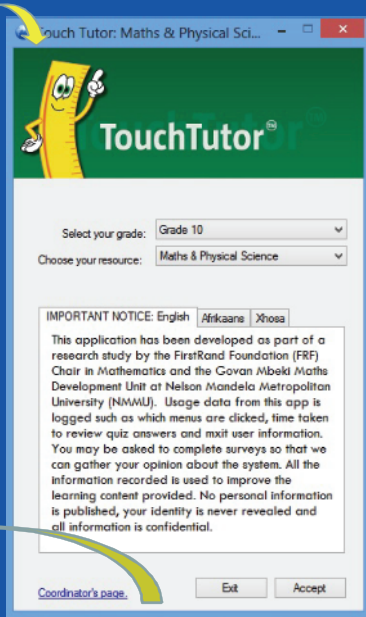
Touch Tutor: Maths & Physical Sci...

TouchTutor®

Select your grade: Grade 10
Choose your resource: Maths & Physical Science

IMPORTANT NOTICE: English | Afrikaans | Xhosa

This application has been developed as part of a research study by the FirstRand Foundation (FRF) Chair in Mathematics and the Govan Mbeki Maths Development Unit at Nelson Mandela Metropolitan University (NMMU). Usage data from this app is logged such as which menus are clicked, time taken to review quiz answers and mxit user information. You may be asked to complete surveys so that we can gather your opinion about the system. All the information recorded is used to improve the learning content provided. No personal information is published, your identity is never revealed and all information is confidential.

Coordinator's page.

Exit

Accept